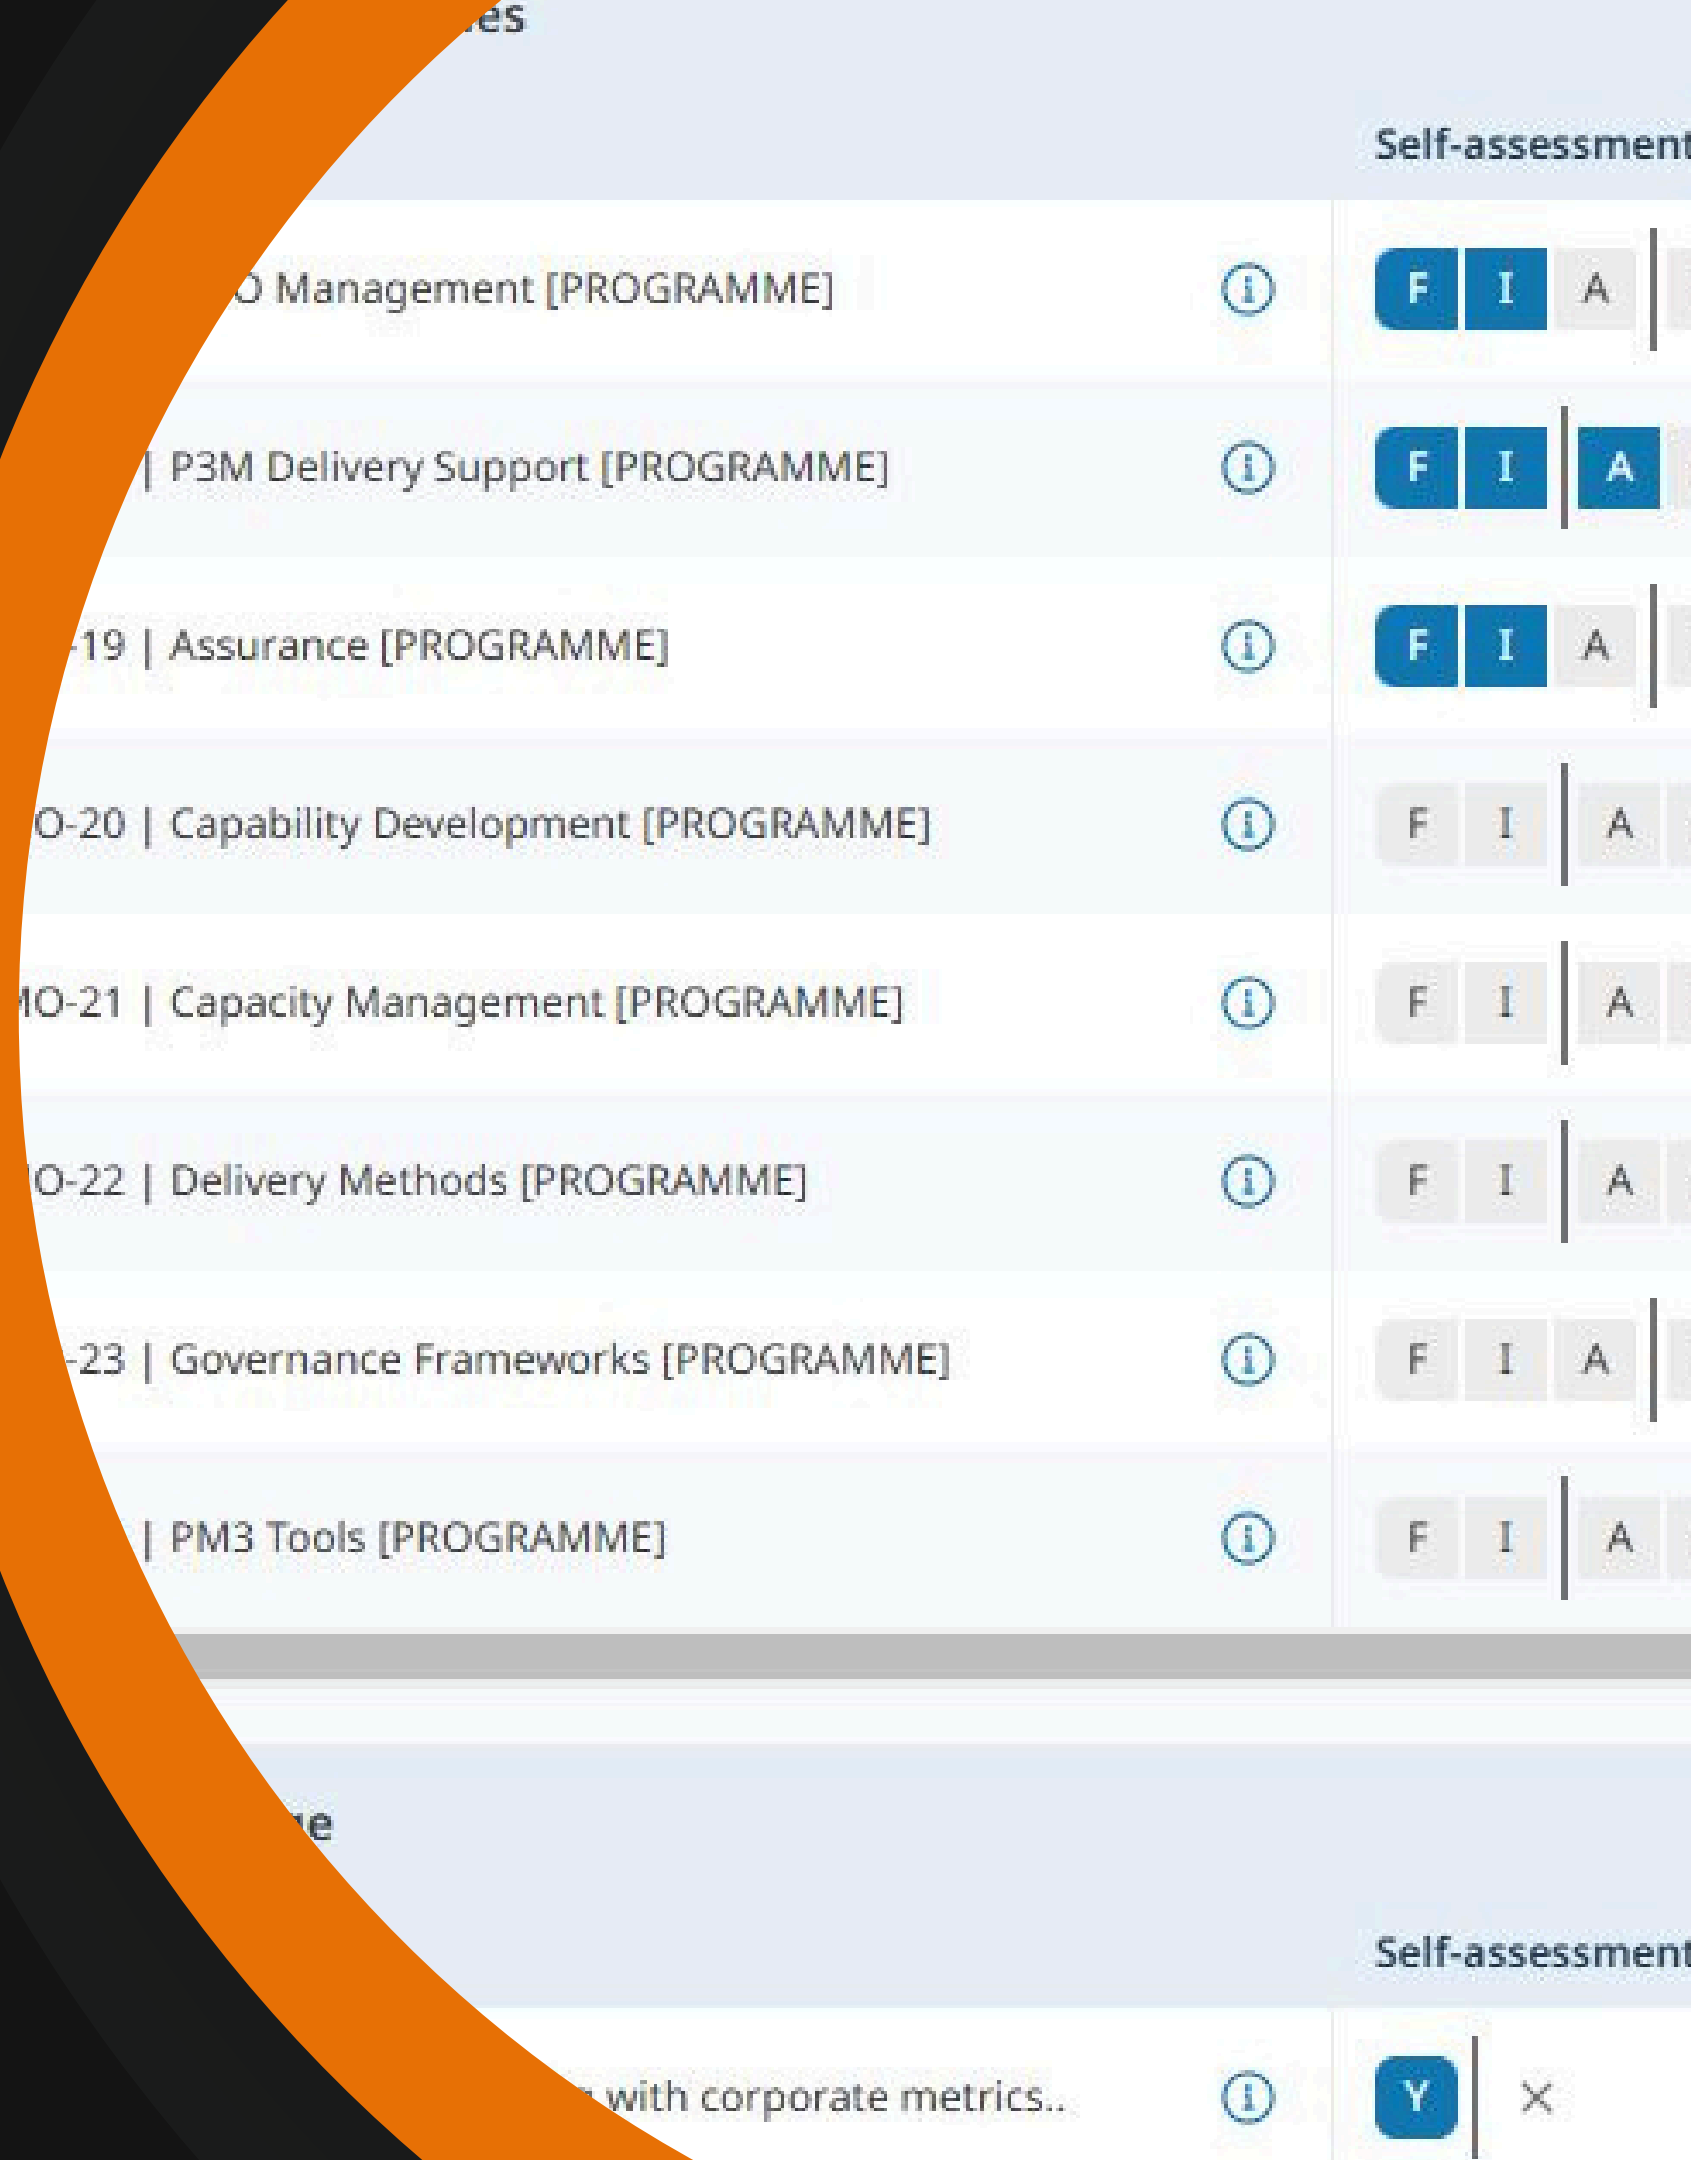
es

Self-assessment

O Management [PROGRAMME] F I A

| P3M Delivery Support [PROGRAMME] F I A

-19 | Assurance [PROGRAMME] F I A

O-20 | Capability Development [PROGRAMME] F I A

MO-21 | Capacity Management [PROGRAMME] F I A

O-22 | Delivery Methods [PROGRAMME] F I A

-23 | Governance Frameworks [PROGRAMME] F I A

| PM3 Tools [PROGRAMME] F I A

e

Self-assessment

with corporate metrics.. Y ×